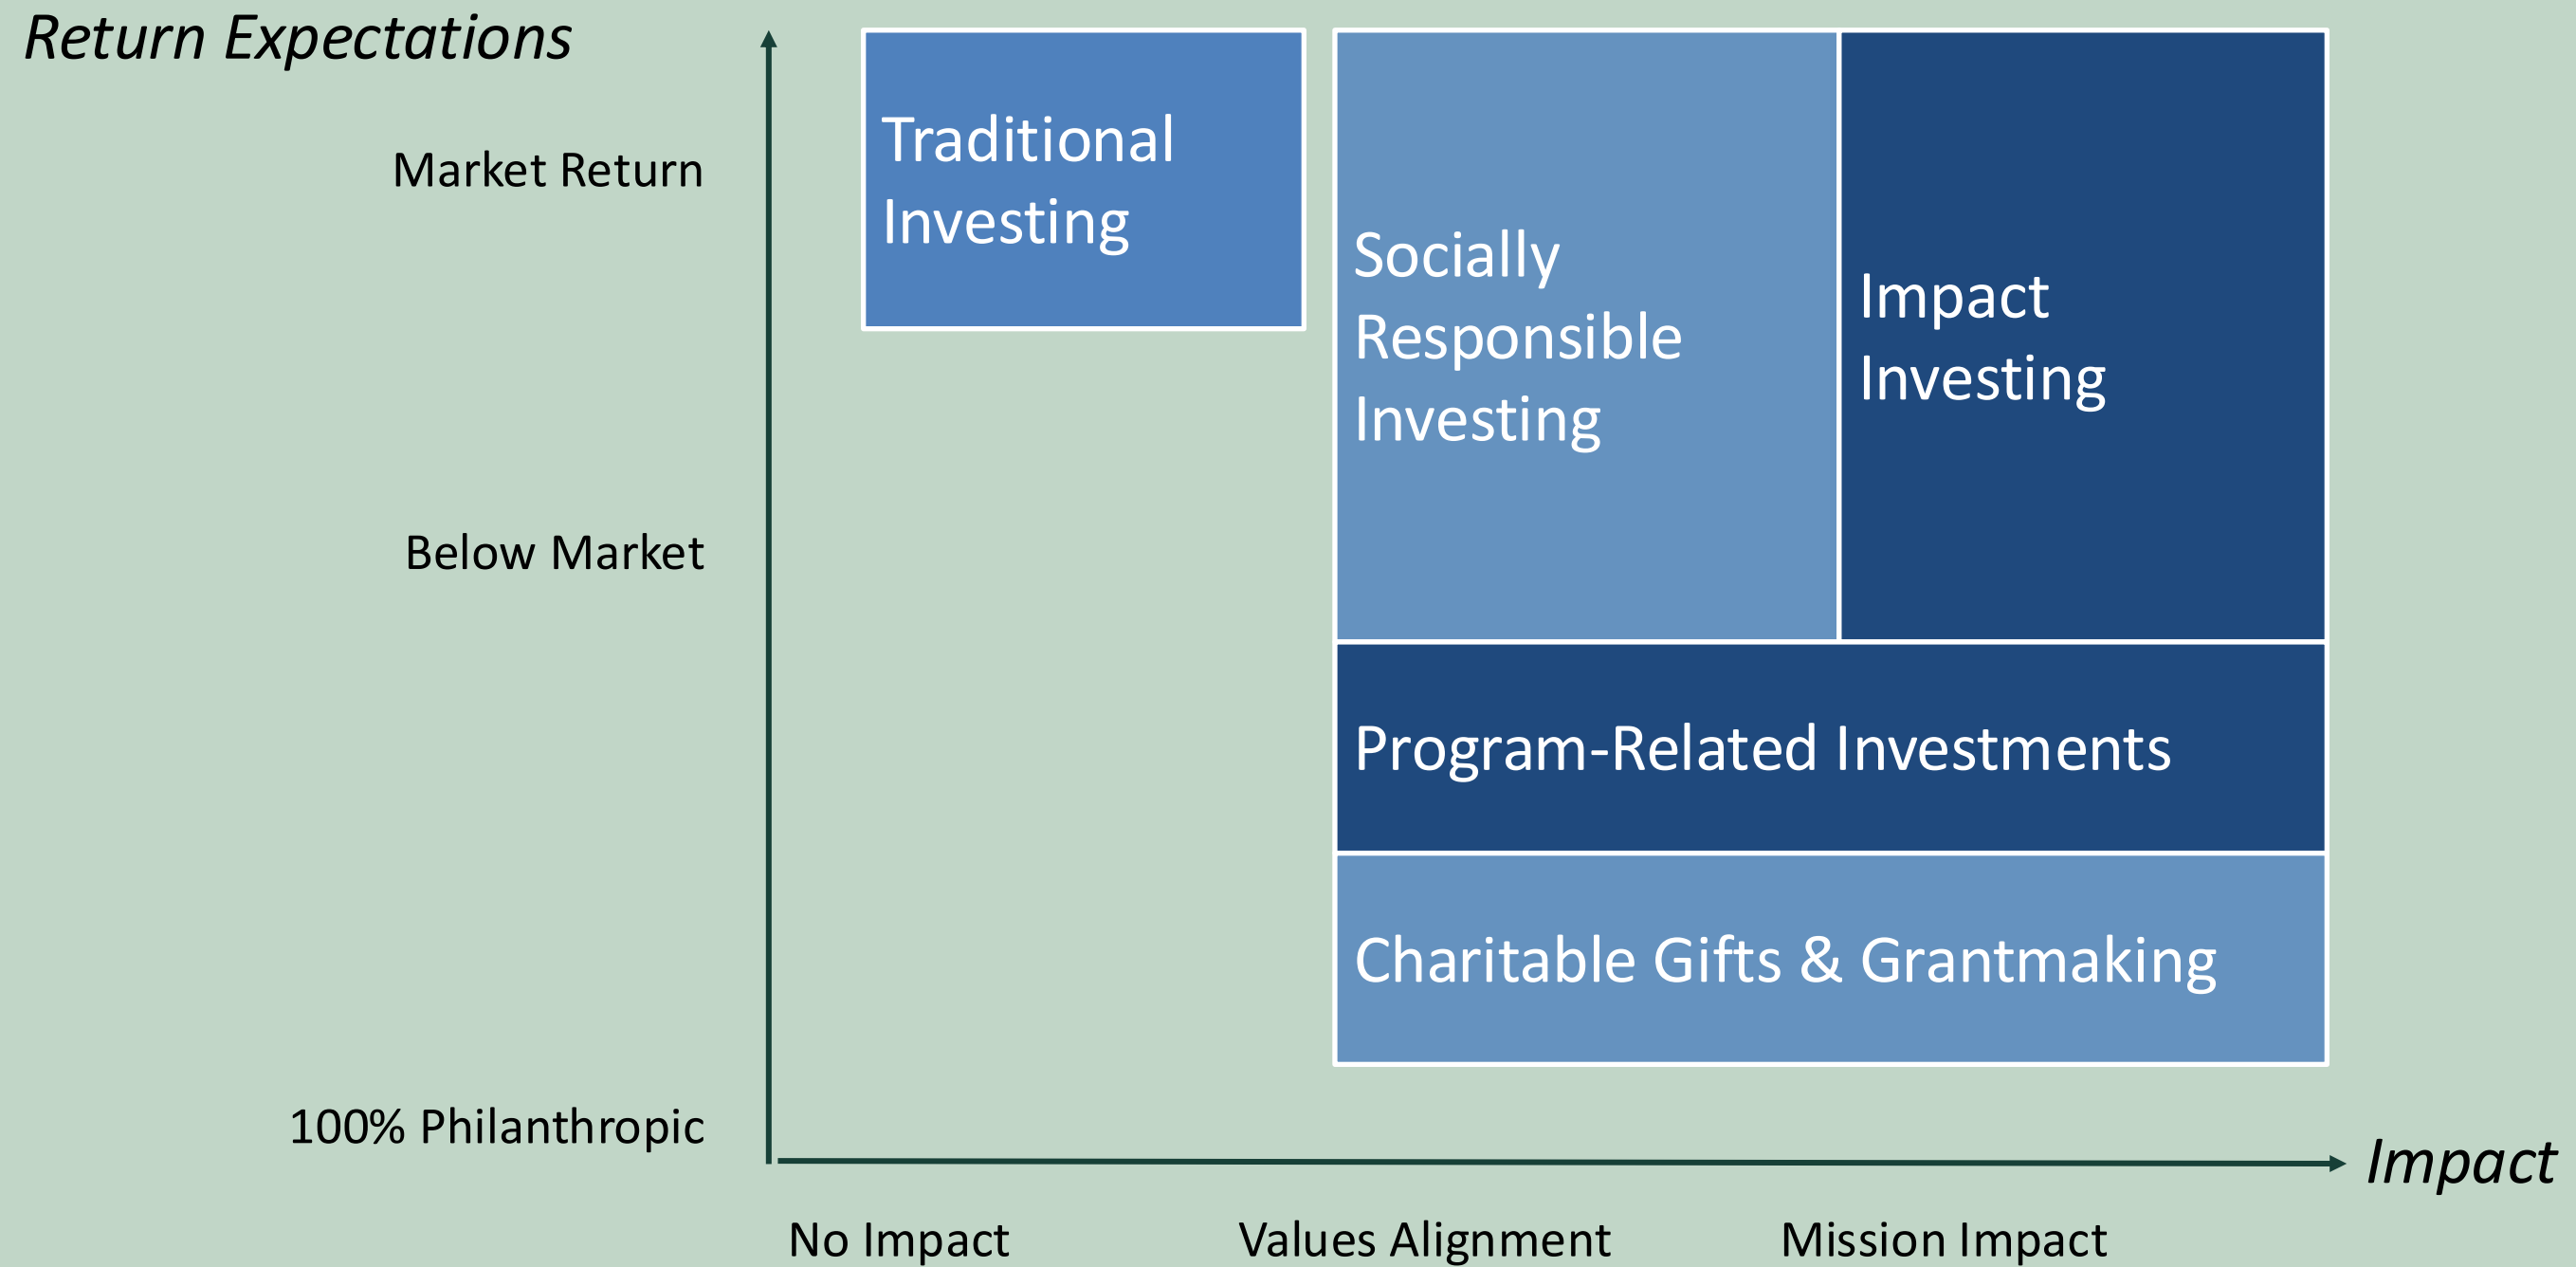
Return Expectations

Market Return

Below Market

100% Philanthropic

Traditional Investing

Socially Responsible Investing

Impact Investing

Program-Related Investments

Charitable Gifts & Grantmaking

Impact

No Impact

Values Alignment

Mission Impact